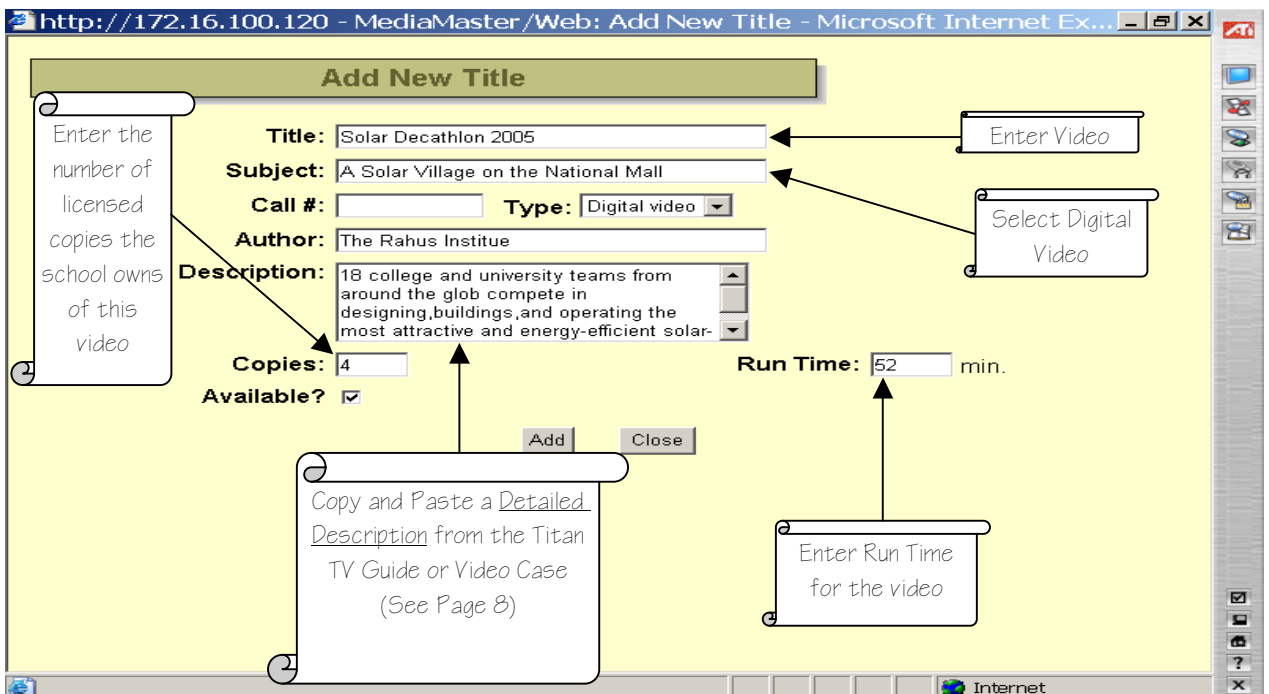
http://172.16.100.120 - MediaMaster/Web: Add New Title - Microsoft Internet Ex...

Add New Title

Enter the number of licensed copies the school owns of this video

Title: Solar Decathlon 2005

Enter Video

Subject: A Solar Village on the National Mall

Call #:

Type: Digital video

Select Digital Video

Author: The Rahus Institue

Description: 18 college and university teams from around the glob compete in designing,buildings,and operating the most attractive and energy-efficient solar-

Copies: 4

Run Time: 52 min.

Available? ☑

Add Close

Copy and Paste a Detailed Description from the Titan TV Guide or Video Case (See Page 8)

Enter Run Time for the video

Internet